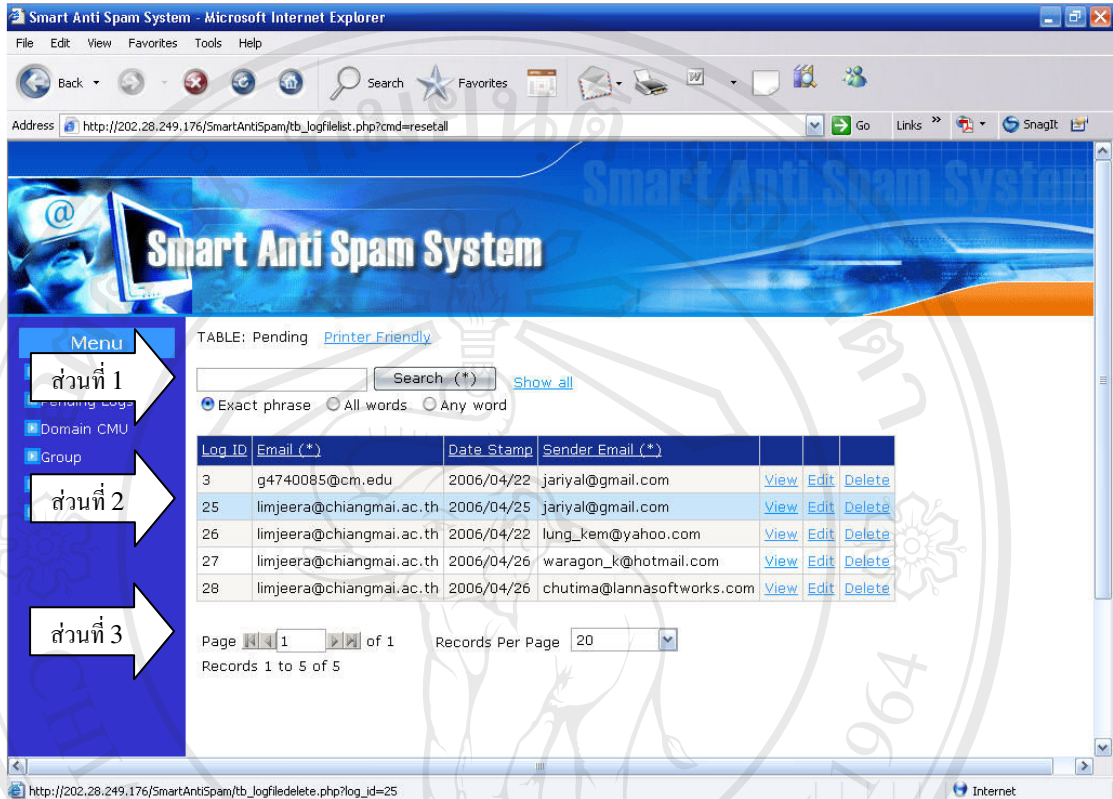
Smart Anti Spam System - Microsoft Internet Explorer

File Edit View Favorites Tools Help

Back Search Favorites

Address http://202.28.249.176/SmartAntiSpam/tb_logfilelist.php?cmd=resetall Go Links SnagIt

Smart Anti Spam System

Smart Anti Spam System

Menu

ส่วนที่ 1

Pending Logs

Domain CMU

Group

ส่วนที่ 2

ส่วนที่ 3

TABLE: Pending Printer Friendly

Search (*) Show all

Exact phrase All words Any word

| Log ID | Email (*) | Date Stamp | Sender Email (*) | | | |
|---|---|---|---|---|---|---|
| 3 | g4740085@cm.edu | 2006/04/22 | jariyal@gmail.com | View | Edit | Delete |
| 25 | limjeera@chiangmai.ac.th | 2006/04/25 | jariyal@gmail.com | View | Edit | Delete |
| 26 | limjeera@chiangmai.ac.th | 2006/04/22 | lung_kem@yahoo.com | View | Edit | Delete |
| 27 | limjeera@chiangmai.ac.th | 2006/04/26 | waragon_k@hotmail.com | View | Edit | Delete |
| 28 | limjeera@chiangmai.ac.th | 2006/04/26 | chutima@lannasoftworks.com | View | Edit | Delete |

Page 1 of 1 Records Per Page 20

Records 1 to 5 of 5

http://202.28.249.176/SmartAntiSpam/tb_logfiledelete.php?log_id=25 Internet